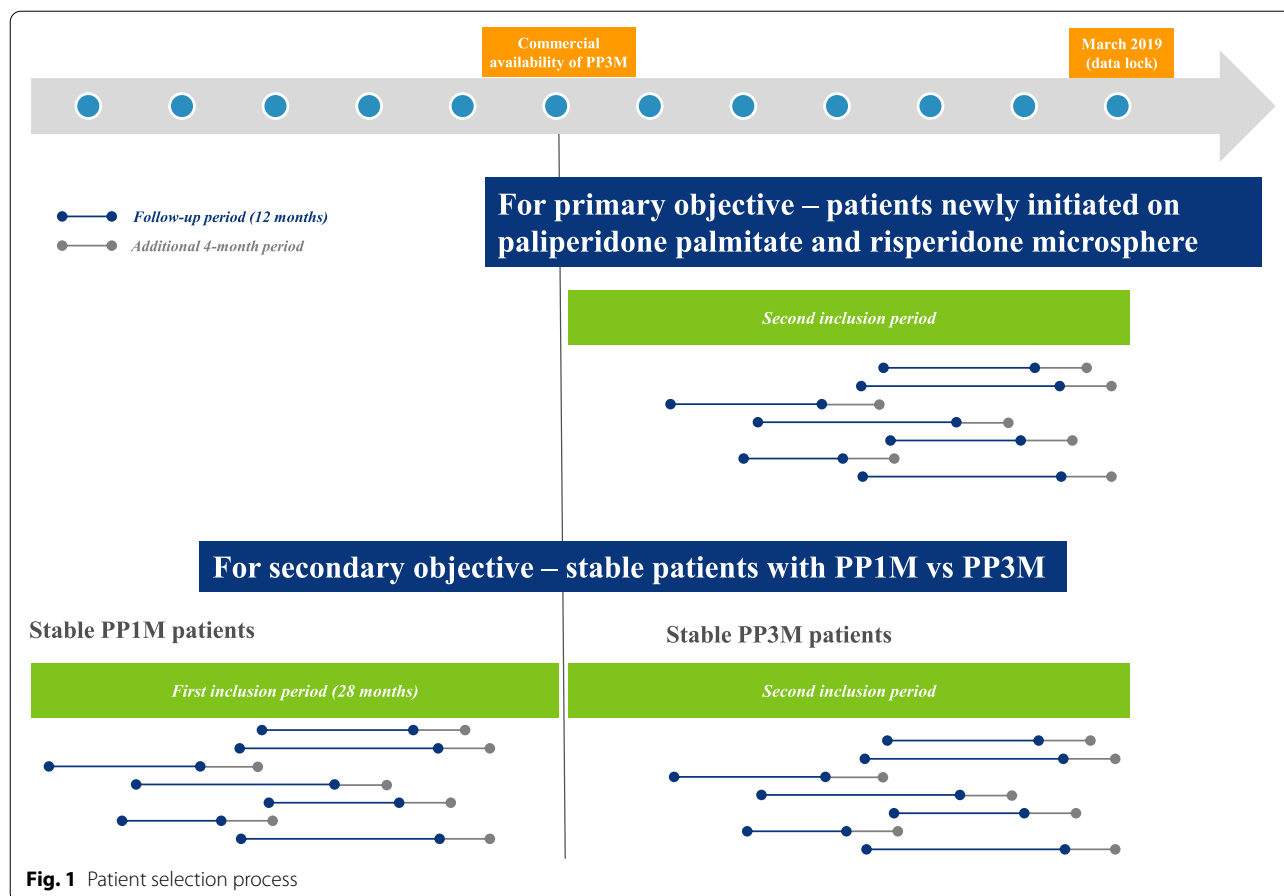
Commercial availability of PP3M

March 2019 (data lock)

Follow-up period (12 months)

Additional 4-month period

For primary objective – patients newly initiated on paliperidone palmitate and risperidone microsphere

Second inclusion period

For secondary objective – stable patients with PP1M vs PP3M

Stable PP1M patients

Stable PP3M patients

First inclusion period (28 months)

Second inclusion period

**Fig. 1** Patient selection process